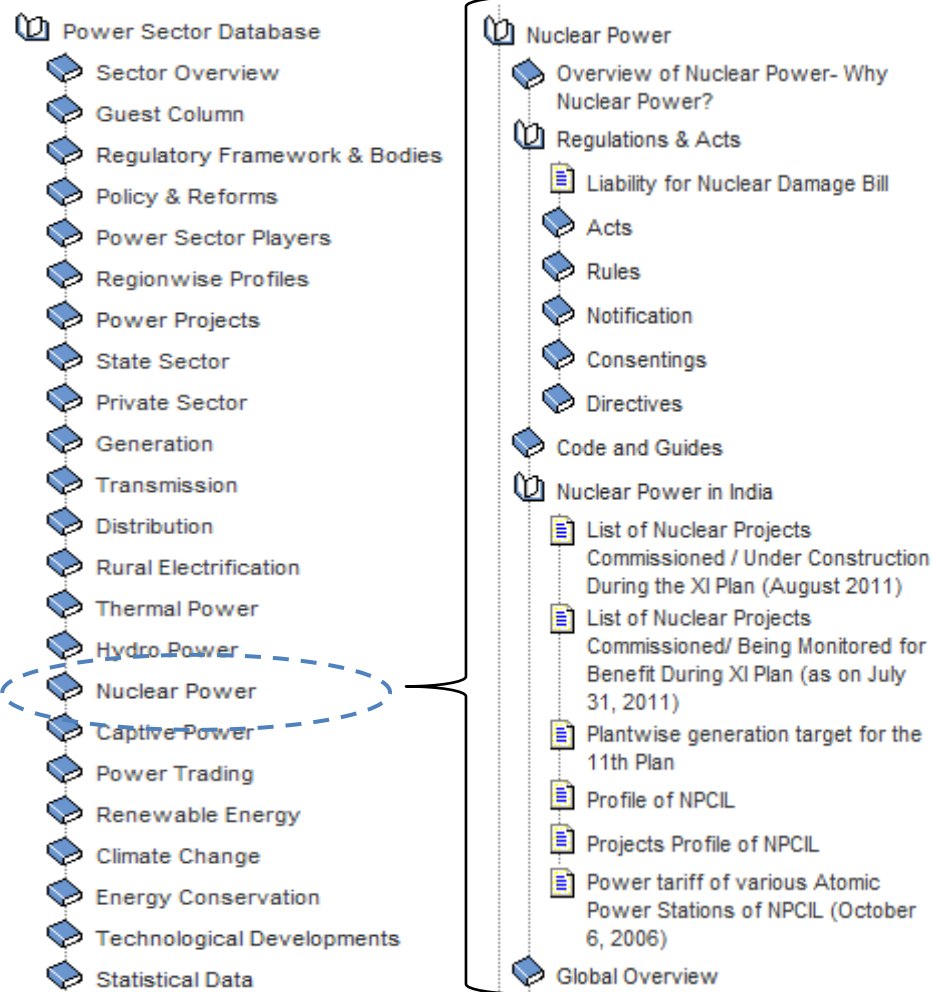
Power Sector Database
Sector Overview
Guest Column
Regulatory Framework & Bodies
Policy & Reforms
Power Sector Players
Regionwise Profiles
Power Projects
State Sector
Private Sector
Generation
Transmission
Distribution
Rural Electrification
Thermal Power
Hydro Power
Nuclear Power
Captive Power
Power Trading
Renewable Energy
Climate Change
Energy Conservation
Technological Developments
Statistical Data

Nuclear Power
Overview of Nuclear Power- Why Nuclear Power?
Regulations & Acts
Liability for Nuclear Damage Bill
Acts
Rules
Notification
Consentings
Directives
Code and Guides
Nuclear Power in India
List of Nuclear Projects Commissioned / Under Construction During the XI Plan (August 2011)
List of Nuclear Projects Commissioned/ Being Monitored for Benefit During XI Plan (as on July 31, 2011)
Plantwise generation target for the 11th Plan
Profile of NPCIL
Projects Profile of NPCIL
Power tariff of various Atomic Power Stations of NPCIL (October 6, 2006)
Global Overview